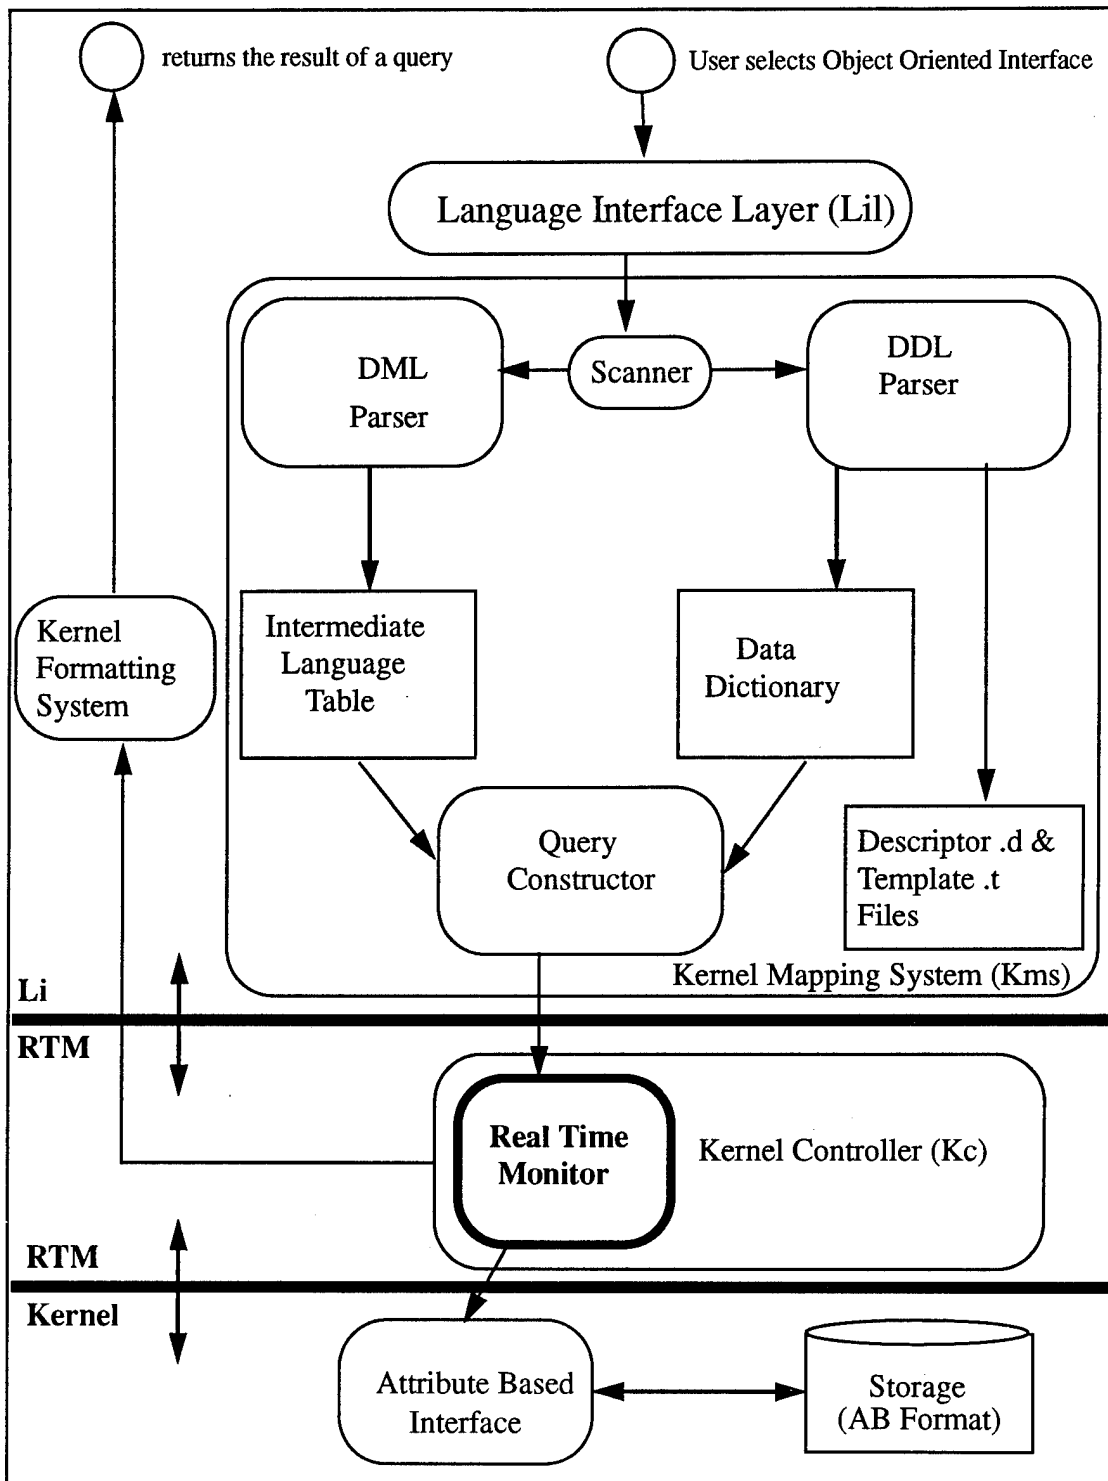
returns the result of a query

User selects Object Oriented Interface

Language Interface Layer (Lil)

DML Parser

Scanner

DDL Parser

Kernel Formatting System

Intermediate Language Table

Data Dictionary

Query Constructor

Descriptor .d & Template .t Files

Kernel Mapping System (Kms)

Li

RTM

Real Time Monitor

Kernel Controller (Kc)

RTM

Kernel

Attribute Based Interface

Storage (AB Format)